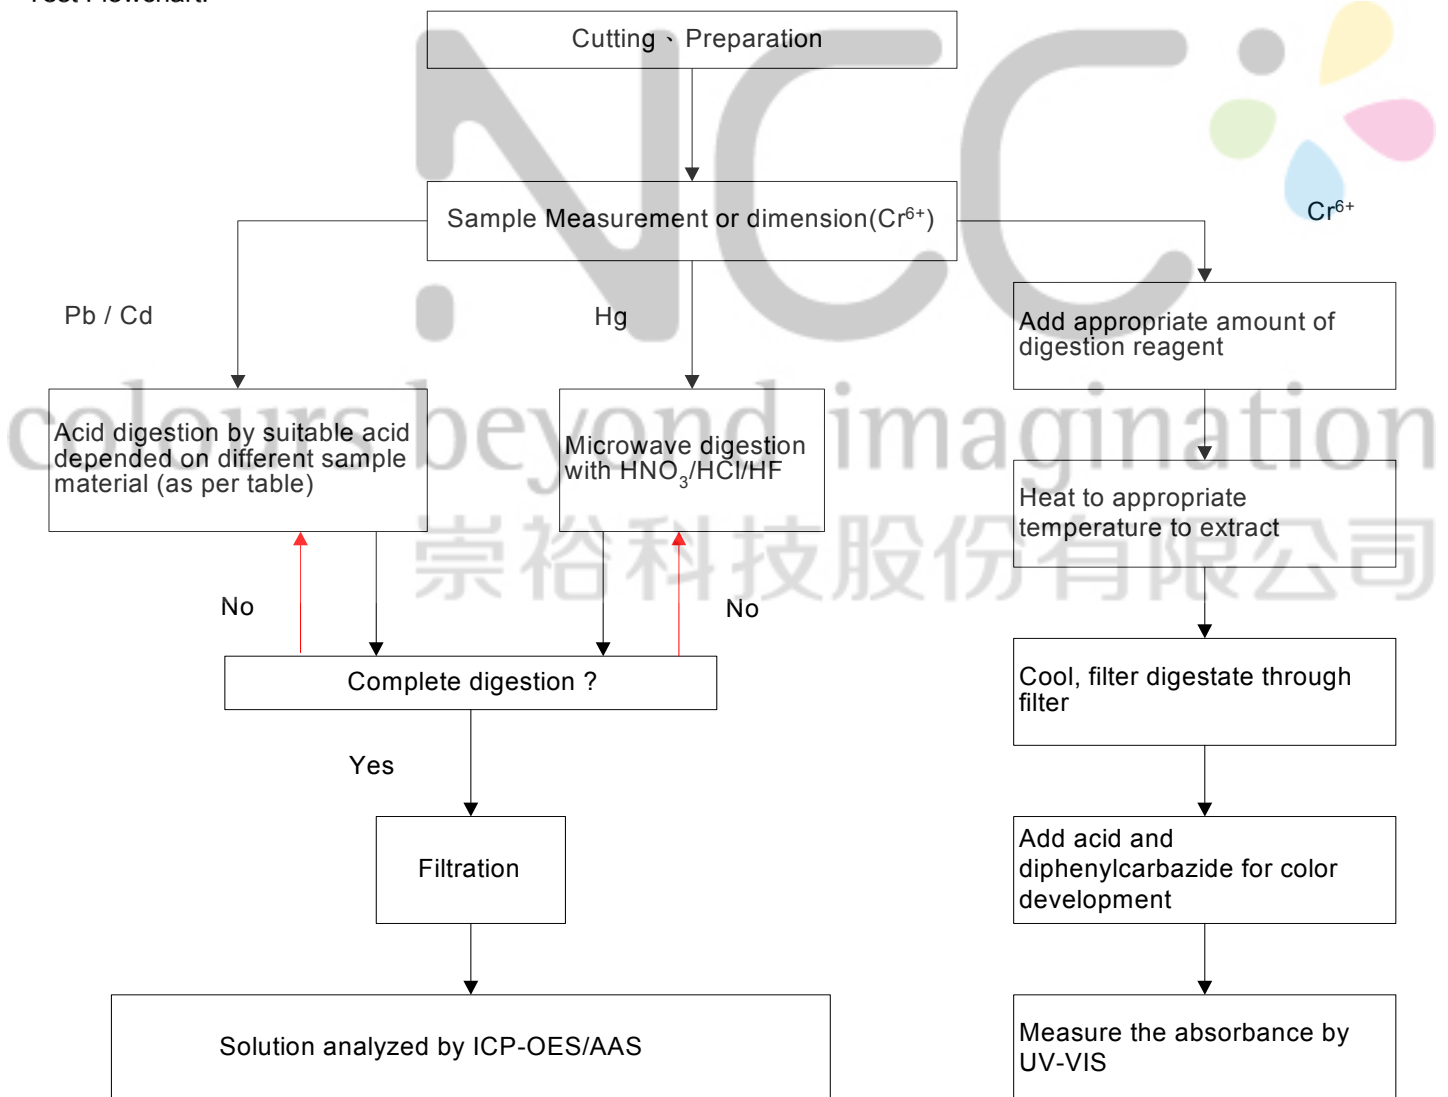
Test Flowchart:

Cutting、Preparation

Sample Measurement or dimension($Cr^{6+}$)

Pb / Cd

Hg

$Cr^{6+}$

Add appropriate amount of digestion reagent

Acid digestion by suitable acid depended on different sample material (as per table)

Microwave digestion with $HNO_3$/HCl/HF

Heat to appropriate temperature to extract

No

No

Complete digestion ?

Cool, filter digestate through filter

Yes

Filtration

Add acid and diphenylcarbazide for color development

Solution analyzed by ICP-OES/AAS

Measure the absorbance by UV-VIS

colours beyond imagination

崇裕科技股份有限公司